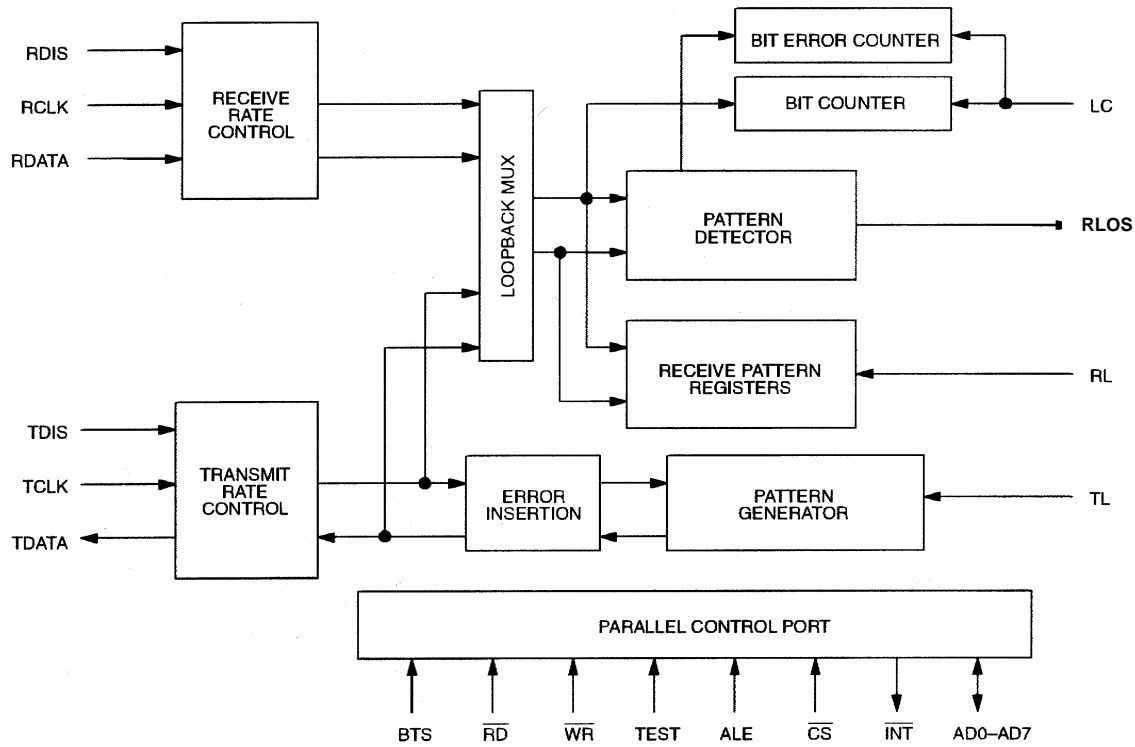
RDIS
RCLK
RDATA
RECEIVE RATE CONTROL
LOOPBACK MUX
BIT ERROR COUNTER
BIT COUNTER
LC
PATTERN DETECTOR
RLOS
RECEIVE PATTERN REGISTERS
RL
TDIS
TCLK
TDATA
TRANSMIT RATE CONTROL
ERROR INSERTION
PATTERN GENERATOR
TL
PARALLEL CONTROL PORT
BTS
$\overline{RD}$
$\overline{WR}$
TEST
ALE
$\overline{CS}$
$\overline{INT}$
AD0–AD7